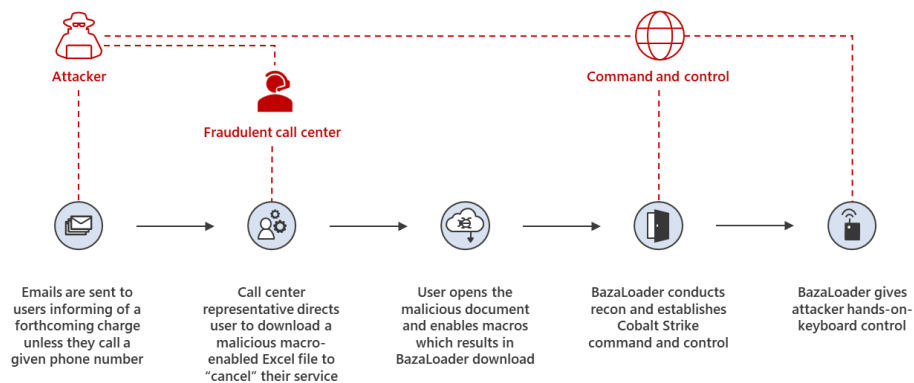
Attacker

Fraudulent call center

Command and control

Emails are sent to users informing of a forthcoming charge unless they call a given phone number

Call center representative directs user to download a malicious macro-enabled Excel file to "cancel" their service

User opens the malicious document and enables macros which results in BazaLoader download

BazaLoader conducts recon and establishes Cobalt Strike command and control

BazaLoader gives attacker hands-on-keyboard control